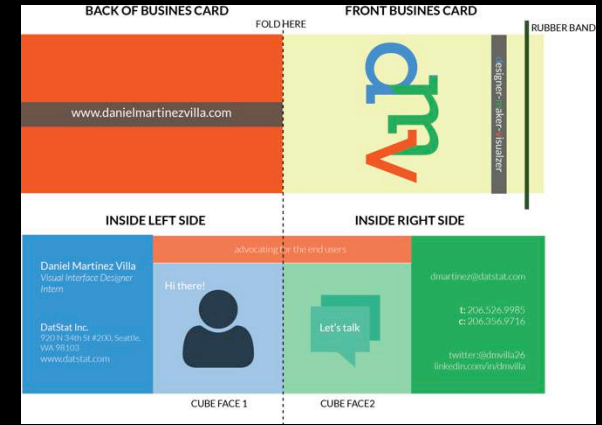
BACK OF BUSINES CARD

FOLD HERE

FRONT BUSINES CARD

RUBBER BAND

www.danielmartinezvilla.com

dmv

designer maker visualizer

INSIDE LEFT SIDE

INSIDE RIGHT SIDE

advocating for the end users

Daniel Martinez Villa
Visual Interface Designer
Intern

DatStat Inc.
920 N 34th St #200, Seattle, WA 98103
www.datstat.com

Hi there!

Let's talk

dmartinez@datstat.com

t: 206.526.9985
c: 206.356.9716

twitter:@dmvilla26
linkedin.com/in/dmvilla

CUBE FACE 1

CUBE FACE2